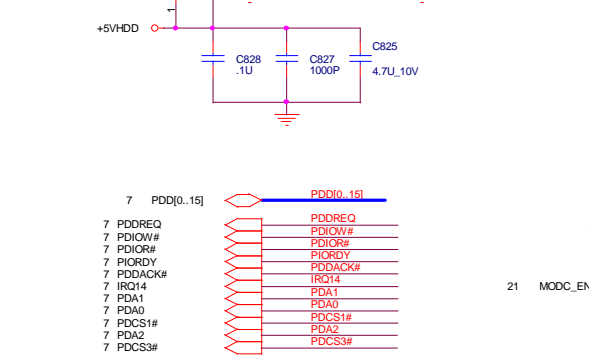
+5VHDD

C828
.1U

C827
1000P

C825
4.7U_10V

7 PDD[0..15]

PDD[0..15]

7 PDDREQ
7 PDIOW#
7 PDIOR#
7 PIORDY
7 PDDACK#
7 IRQ14
7 PDA1
7 PDA0
7 PDCS1#
7 PDA2
7 PDCS3#

PDDREQ
PDIOW#
PDIOR#
PIORDY
PDDACK#
IRQ14
PDA1
PDA0
PDCS1#
PDA2
PDCS3#

21 MODC_EN